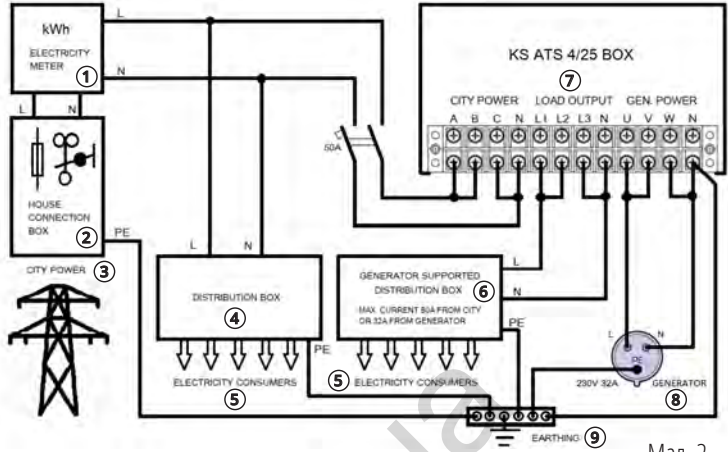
kWh
ELECTRICITY METER
①
L N
L N
HOUSE CONNECTION BOX
②
PE
CITY POWER ③
L N
50A
KS ATS 4/25 BOX
⑦
CITY POWER LOAD OUTPUT GEN. POWER
A B C N L1 L2 L3 N U V W N
L N
DISTRIBUTION BOX
④
PE
ELECTRICITY CONSUMERS
⑤
GENERATOR SUPPORTED DISTRIBUTION BOX ⑥
MAX. CURRENT 80A FROM CITY OR 32A FROM GENERATOR
L
N
PE
⑤ ELECTRICITY CONSUMERS
L N
PE
230V 32A GENERATOR
⑧
EARTHING ⑨
Мал. 2